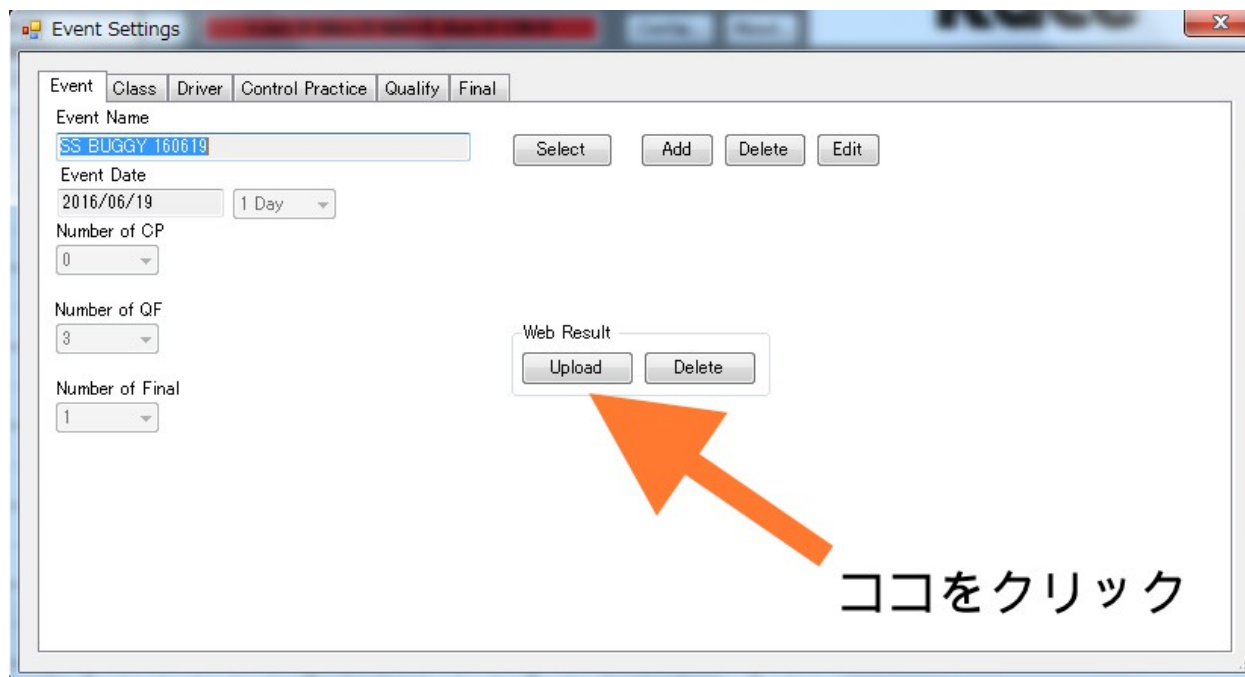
Event Settings

Event | Class | Driver | Control Practice | Qualify | Final

Event Name
SS BUGGY 160619

Select  Add  Delete  Edit

Event Date
2016/06/19  1 Day

Number of CP
0

Number of QF
3

Number of Final
1

Web Result
Upload  Delete

ココをクリック